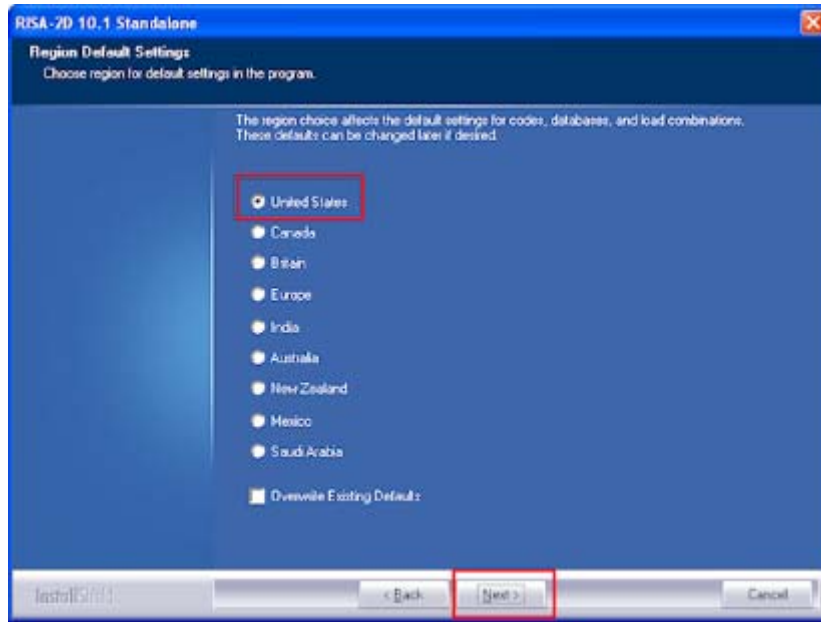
RISA-2D 10.1 Standalone

Region Default Settings
Choose region for default settings in the program.

The region choice affects the default settings for codes, databases, and load combinations. These defaults can be changed later if desired.

United States
Canada
Britain
Europe
India
Australia
New Zealand
Mexico
Saudi Arabia

Overwrite Existing Defaults

InstallShield

< Back
Next >
Cancel